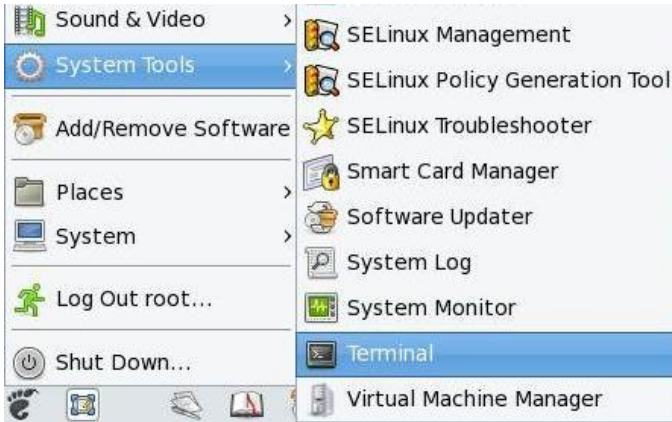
Sound & Video
System Tools
Add/Remove Software
Places
System
Log Out root...
Shut Down...

SELinux Management
SELinux Policy Generation Tool
SELinux Troubleshooter
Smart Card Manager
Software Updater
System Log
System Monitor
Terminal
Virtual Machine Manager